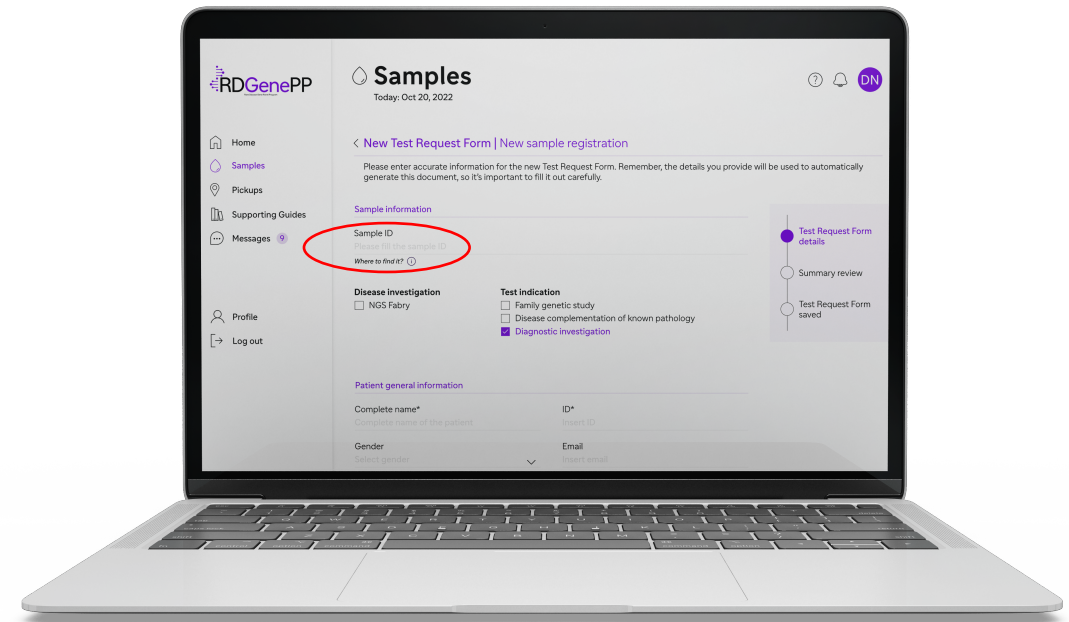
RDGenePP

Samples
Today: Oct 20, 2022

? DN

Home
Samples
Pickups
Supporting Guides
Messages 9

Profile
Log out

< New Test Request Form | New sample registration

Please enter accurate information for the new Test Request Form. Remember, the details you provide will be used to automatically generate this document, so it's important to fill it out carefully.

Sample information

Sample ID
Please fill the sample ID
Where to find it? i

Disease investigation
☐ NGS Fabry

Test indication
☐ Family genetic study
☐ Disease complementation of known pathology
☑ Diagnostic investigation

Test Request Form details
Summary review
Test Request Form saved

Patient general information

Complete name*
Complete name of the patient

ID*
Insert ID

Gender
Select gender

Email
Insert email